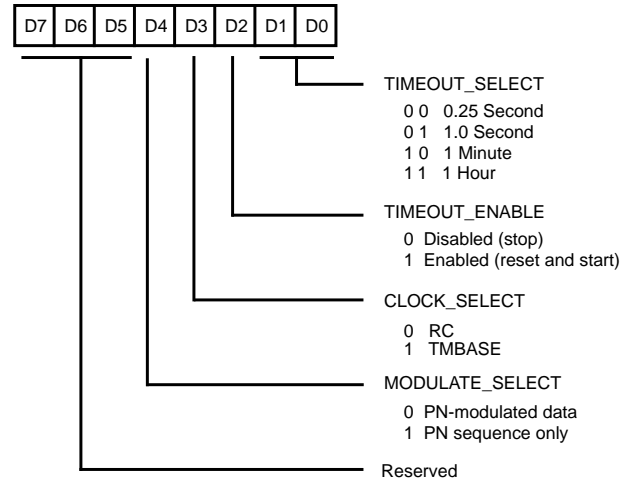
| D7 | D6 | D5 | D4 | D3 | D2 | D1 | D0 |
|---|---|---|---|---|---|---|---|

TIMEOUT_SELECT
0 0 0.25 Second
0 1 1.0 Second
1 0 1 Minute
1 1 1 Hour

TIMEOUT_ENABLE
0 Disabled (stop)
1 Enabled (reset and start)

CLOCK_SELECT
0 RC
1 TMBASE

MODULATE_SELECT
0 PN-modulated data
1 PN sequence only

Reserved